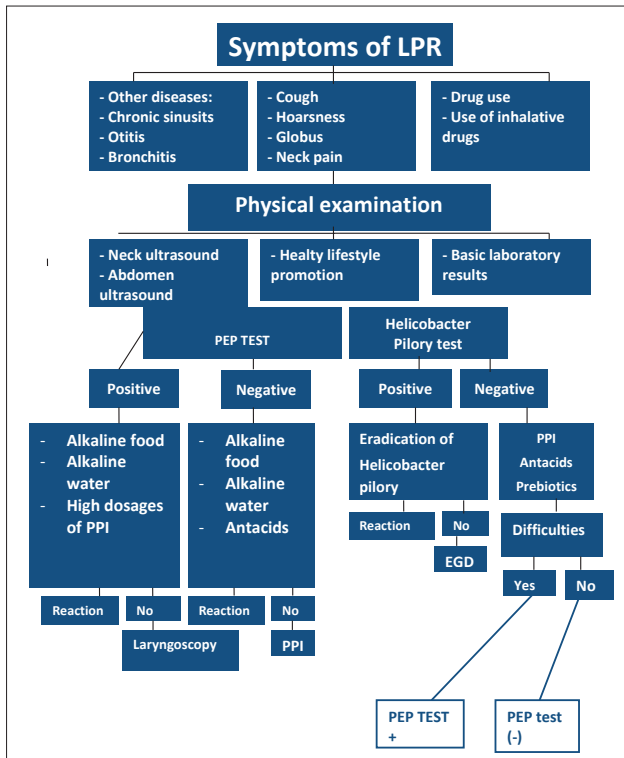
Symptoms of LPR

- Other diseases:
- Chronic sinusits
- Otitis
- Bronchitis

- Cough
- Hoarsness
- Globus
- Neck pain

- Drug use
- Use of inhalative drugs

Physical examination

- Neck ultrasound
- Abdomen ultrasound

- Healty lifestyle promotion

- Basic laboratory results

PEP TEST

Helicobacter Pilory test

Positive

Negative

Positive

Negative

- Alkaline food
- Alkaline water
- High dosages of PPI

- Alkaline food
- Alkaline water
- Antacids

Eradication of Helicobacter pilory

PPI
Antacids
Prebiotics

Reaction

No

EGD

Difficulties

Yes

No

Reaction

No

Reaction

No

Laryngoscopy

PPI

PEP TEST +

PEP test (-)